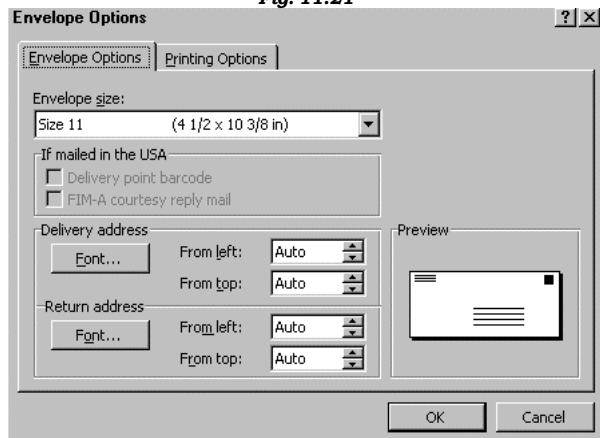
Fig. 11.21

Envelope Options

?

×

Envelope Options

Printing Options

Envelope size:

Size 11 (4 1/2 x 10 3/8 in)

If mailed in the USA

Delivery point barcode

FIM-A courtesy reply mail

Delivery address

Font...

From left: Auto

From top: Auto

Return address

Font...

From left: Auto

From top: Auto

Preview

OK

Cancel